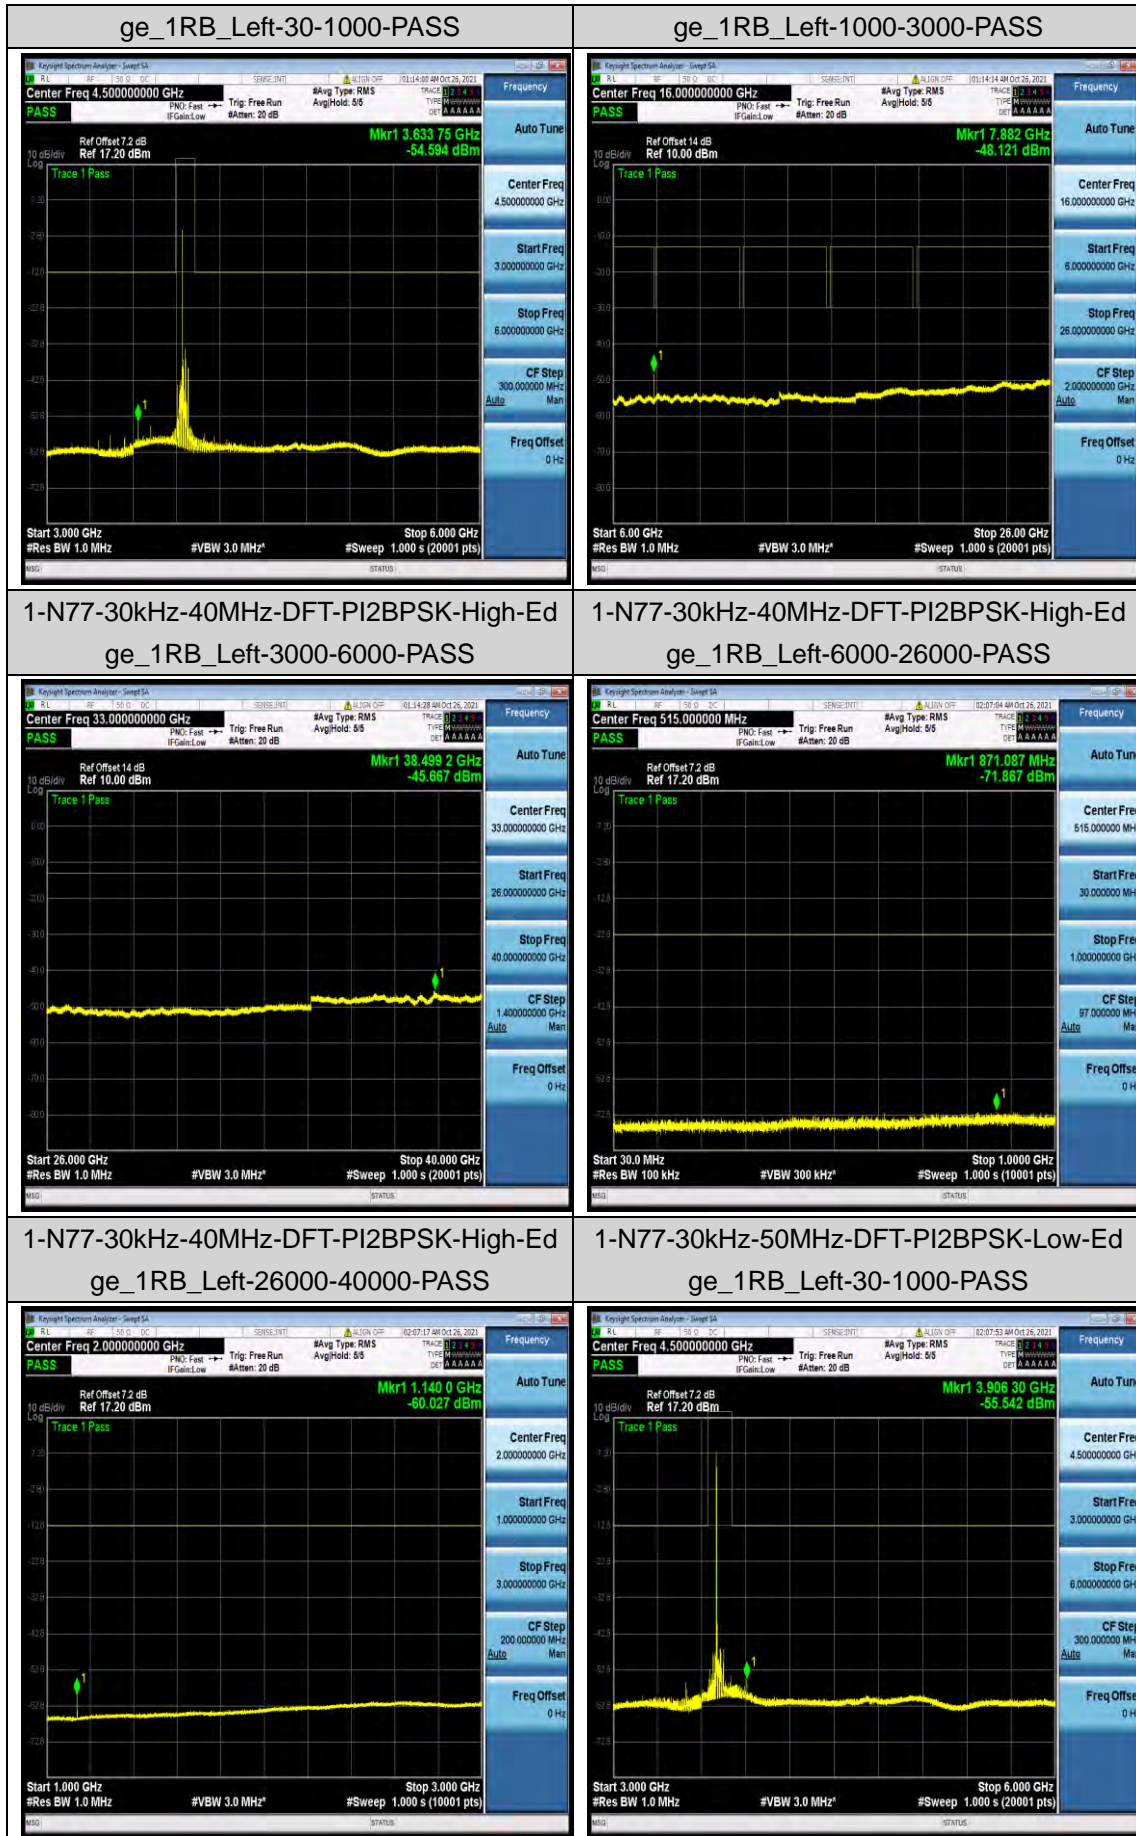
| ge_1RB_Left-30-1000-PASS | ge_1RB_Left-1000-3000-PASS |
|---|---|
| Keysight Spectrum Analyzer - Swept SA<br>Center Freq 4.500000000 GHz<br>PASS<br>PNO: Fast IFGain:Low<br>Trig: Free Run<br>#Atten: 20 dB<br>#Avg Type: RMS<br>Avg\|Hold: 5/5<br>01:14:00 AM Oct 26, 2021<br>Frequency<br>Auto Tune<br>Ref Offset 7.2 dB<br>10 dB/div Ref 17.20 dBm<br>Log<br>Mkr1 3.633 75 GHz<br>-54.594 dBm<br>Trace 1 Pass<br>Center Freq 4.500000000 GHz<br>Start Freq 3.000000000 GHz<br>Stop Freq 6.000000000 GHz<br>CF Step 300.000000 MHz Auto Man<br>Freq Offset 0 Hz<br>Start 3.000 GHz<br>#Res BW 1.0 MHz<br>#VBW 3.0 MHz<br>Stop 6.000 GHz<br>#Sweep 1.000 s (20001 pts)<br>MSG<br>STATUS | Keysight Spectrum Analyzer - Swept SA<br>Center Freq 16.000000000 GHz<br>PASS<br>PNO: Fast IFGain:Low<br>Trig: Free Run<br>#Atten: 20 dB<br>#Avg Type: RMS<br>Avg\|Hold: 5/5<br>01:14:14 AM Oct 26, 2021<br>Frequency<br>Auto Tune<br>Ref Offset 14 dB<br>10 dB/div Ref 10.00 dBm<br>Log<br>Mkr1 7.882 GHz<br>-48.121 dBm<br>Trace 1 Pass<br>Center Freq 16.000000000 GHz<br>Start Freq 6.000000000 GHz<br>Stop Freq 26.000000000 GHz<br>CF Step 2.000000000 GHz Auto Man<br>Freq Offset 0 Hz<br>Start 6.00 GHz<br>#Res BW 1.0 MHz<br>#VBW 3.0 MHz<br>Stop 26.00 GHz<br>#Sweep 1.000 s (20001 pts)<br>MSG<br>STATUS |
| 1-N77-30kHz-40MHz-DFT-PI2BPSK-High-Ed ge_1RB_Left-3000-6000-PASS | 1-N77-30kHz-40MHz-DFT-PI2BPSK-High-Ed ge_1RB_Left-6000-26000-PASS |
| Keysight Spectrum Analyzer - Swept SA<br>Center Freq 33.000000000 GHz<br>PASS<br>PNO: Fast IFGain:Low<br>Trig: Free Run<br>#Atten: 20 dB<br>#Avg Type: RMS<br>Avg\|Hold: 5/5<br>01:14:28 AM Oct 26, 2021<br>Frequency<br>Auto Tune<br>Ref Offset 14 dB<br>10 dB/div Ref 10.00 dBm<br>Log<br>Mkr1 38.499 2 GHz<br>-45.667 dBm<br>Trace 1 Pass<br>Center Freq 33.000000000 GHz<br>Start Freq 26.000000000 GHz<br>Stop Freq 40.000000000 GHz<br>CF Step 1.400000000 GHz Auto Man<br>Freq Offset 0 Hz<br>Start 26.000 GHz<br>#Res BW 1.0 MHz<br>#VBW 3.0 MHz<br>Stop 40.000 GHz<br>#Sweep 1.000 s (20001 pts)<br>MSG<br>STATUS | Keysight Spectrum Analyzer - Swept SA<br>Center Freq 515.000000 MHz<br>PASS<br>PNO: Fast IFGain:Low<br>Trig: Free Run<br>#Atten: 20 dB<br>#Avg Type: RMS<br>Avg\|Hold: 5/5<br>02:07:04 AM Oct 26, 2021<br>Frequency<br>Auto Tun<br>Ref Offset 7.2 dB<br>10 dB/div Ref 17.20 dBm<br>Log<br>Mkr1 871.087 MHz<br>-71.867 dBm<br>Trace 1 Pass<br>Center Fre 515.000000 MH<br>Start Fre 30.000000 MH<br>Stop Fre 1.000000000 GH<br>CF Ste 97.000000 MH Auto Ma<br>Freq Offse 0 H<br>Start 30.0 MHz<br>#Res BW 100 kHz<br>#VBW 300 kHz<br>Stop 1.0000 GHz<br>#Sweep 1.000 s (10001 pts)<br>MSG<br>STATUS |
| 1-N77-30kHz-40MHz-DFT-PI2BPSK-High-Ed ge_1RB_Left-26000-40000-PASS | 1-N77-30kHz-50MHz-DFT-PI2BPSK-Low-Ed ge_1RB_Left-30-1000-PASS |
| Keysight Spectrum Analyzer - Swept SA<br>Center Freq 2.000000000 GHz<br>PASS<br>PNO: Fast IFGain:Low<br>Trig: Free Run<br>#Atten: 20 dB<br>#Avg Type: RMS<br>Avg\|Hold: 5/5<br>02:07:17 AM Oct 26, 2021<br>Frequency<br>Auto Tune<br>Ref Offset 7.2 dB<br>10 dB/div Ref 17.20 dBm<br>Log<br>Mkr1 1.140 0 GHz<br>-60.027 dBm<br>Trace 1 Pass<br>Center Freq 2.000000000 GHz<br>Start Freq 1.000000000 GHz<br>Stop Freq 3.000000000 GHz<br>CF Step 200.000000 MHz Auto Man<br>Freq Offset 0 Hz<br>Start 1.000 GHz<br>#Res BW 1.0 MHz<br>#VBW 3.0 MHz<br>Stop 3.000 GHz<br>#Sweep 1.000 s (10001 pts)<br>MSG<br>STATUS | Keysight Spectrum Analyzer - Swept SA<br>Center Freq 4.500000000 GHz<br>PASS<br>PNO: Fast IFGain:Low<br>Trig: Free Run<br>#Atten: 20 dB<br>#Avg Type: RMS<br>Avg\|Hold: 5/5<br>02:07:53 AM Oct 26, 2021<br>Frequency<br>Auto Tun<br>Ref Offset 7.2 dB<br>10 dB/div Ref 17.20 dBm<br>Log<br>Mkr1 3.906 30 GHz<br>-55.542 dBm<br>Trace 1 Pass<br>Center Fre 4.500000000 GH<br>Start Fre 3.000000000 GH<br>Stop Fre 6.000000000 GH<br>CF Ste 300.000000 MH Auto Ma<br>Freq Offse 0 H<br>Start 3.000 GHz<br>#Res BW 1.0 MHz<br>#VBW 3.0 MHz<br>Stop 6.000 GHz<br>#Sweep 1.000 s (20001 pts)<br>MSG<br>STATUS |